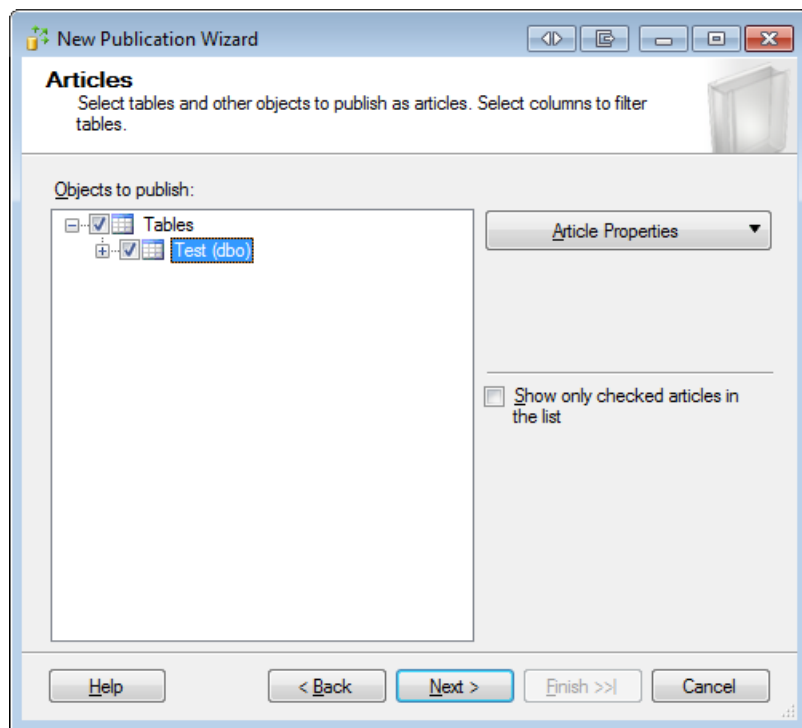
New Publication Wizard

Articles
Select tables and other objects to publish as articles. Select columns to filter tables.

Objects to publish:

Tables
Test (dbo)

Article Properties

Show only checked articles in the list

Help
< Back
Next >
Finish >>|
Cancel